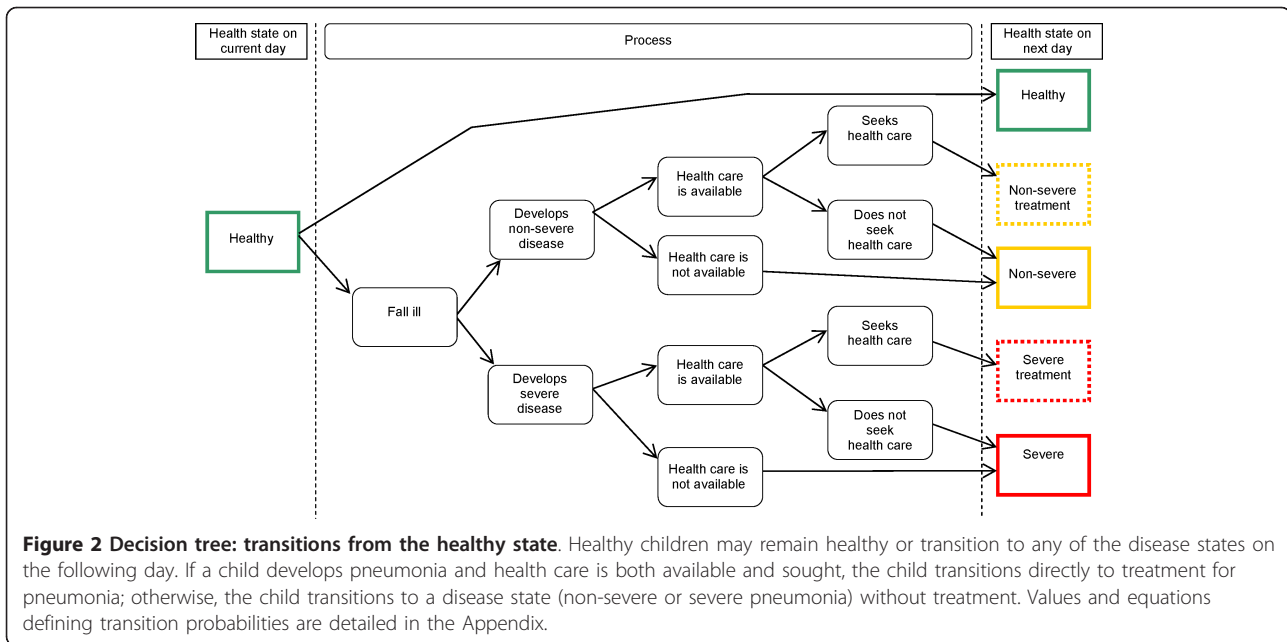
Health state on current day

Process

Health state on next day

Healthy

Healthy

Fall ill

Develops non-severe disease

Develops severe disease

Health care is available

Health care is not available

Health care is available

Health care is not available

Seeks health care

Does not seek health care

Seeks health care

Does not seek health care

Non-severe treatment

Non-severe

Severe treatment

Severe

**Figure 2 Decision tree: transitions from the healthy state**. Healthy children may remain healthy or transition to any of the disease states on the following day. If a child develops pneumonia and health care is both available and sought, the child transitions directly to treatment for pneumonia; otherwise, the child transitions to a disease state (non-severe or severe pneumonia) without treatment. Values and equations defining transition probabilities are detailed in the Appendix.